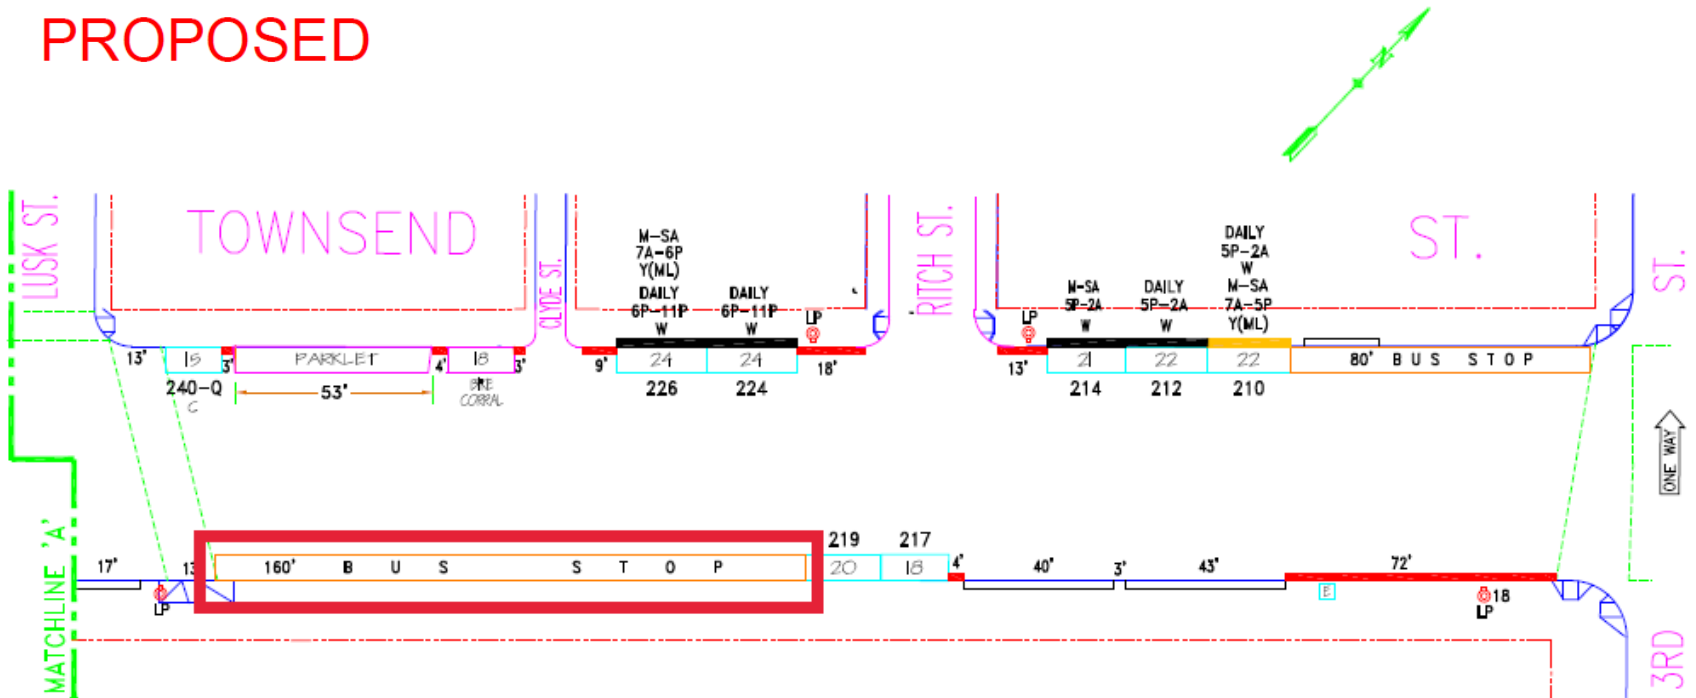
PROPOSED

N

LUSK ST.

TOWNSEND

CLYDE ST.

RITCH ST.

ST.

ST.

M-SA
7A-6P
Y(ML)

DAILY
6P-11P
W

DAILY
6P-11P
W

LP

LP

M-SA
5P-2A
W

DAILY
5P-2A
W

DAILY
5P-2A
W
M-SA
7A-5P
Y(ML)

13'
15
3'
PARKLET
4'
18
3'
240-Q
C
53'
BIKE CORRAL

9'
24
24
18'
226
224

13'
21
22
22
80' BUS STOP
214
212
210

ONE WAY

MATCHLINE 'A'

17'
13'
LP
160' B U S S T O P
219
217
20
18
4'
40'
3'
43'
72'
E
18
LP

3RD